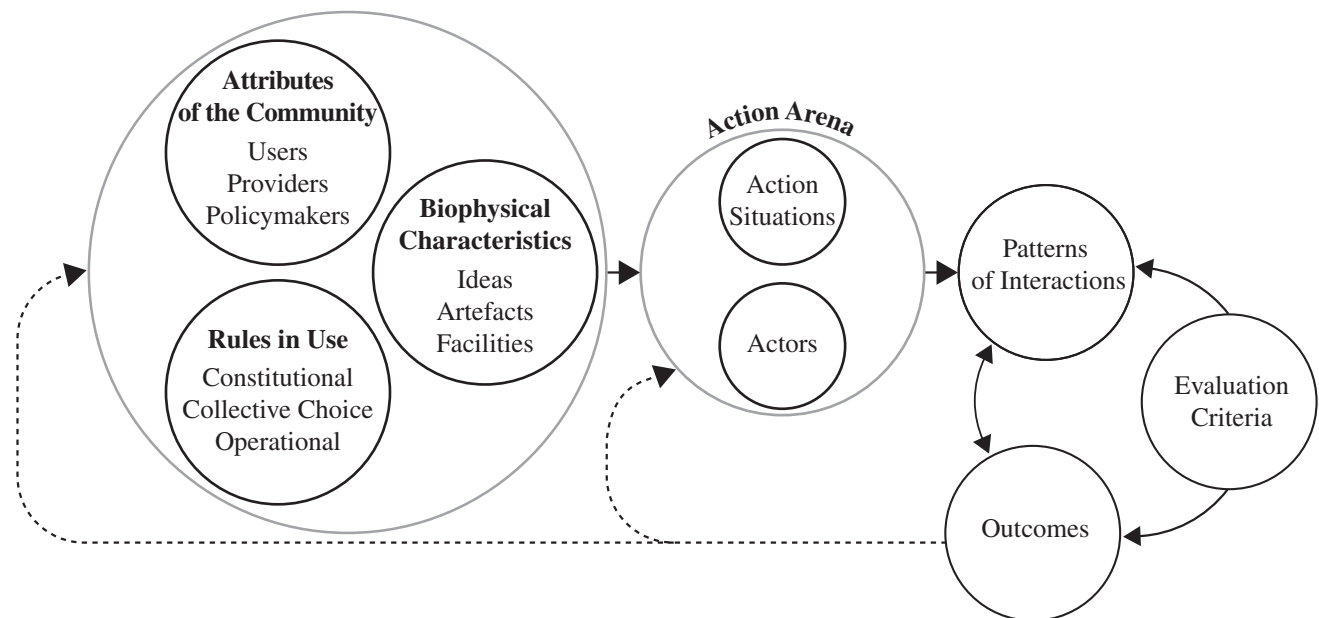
Attributes of the Community
Users
Providers
Policymakers

Biophysical Characteristics
Ideas
Artefacts
Facilities

Rules in Use
Constitutional
Collective Choice
Operational

Action Arena
Action Situations
Actors

Patterns of Interactions

Evaluation Criteria

Outcomes